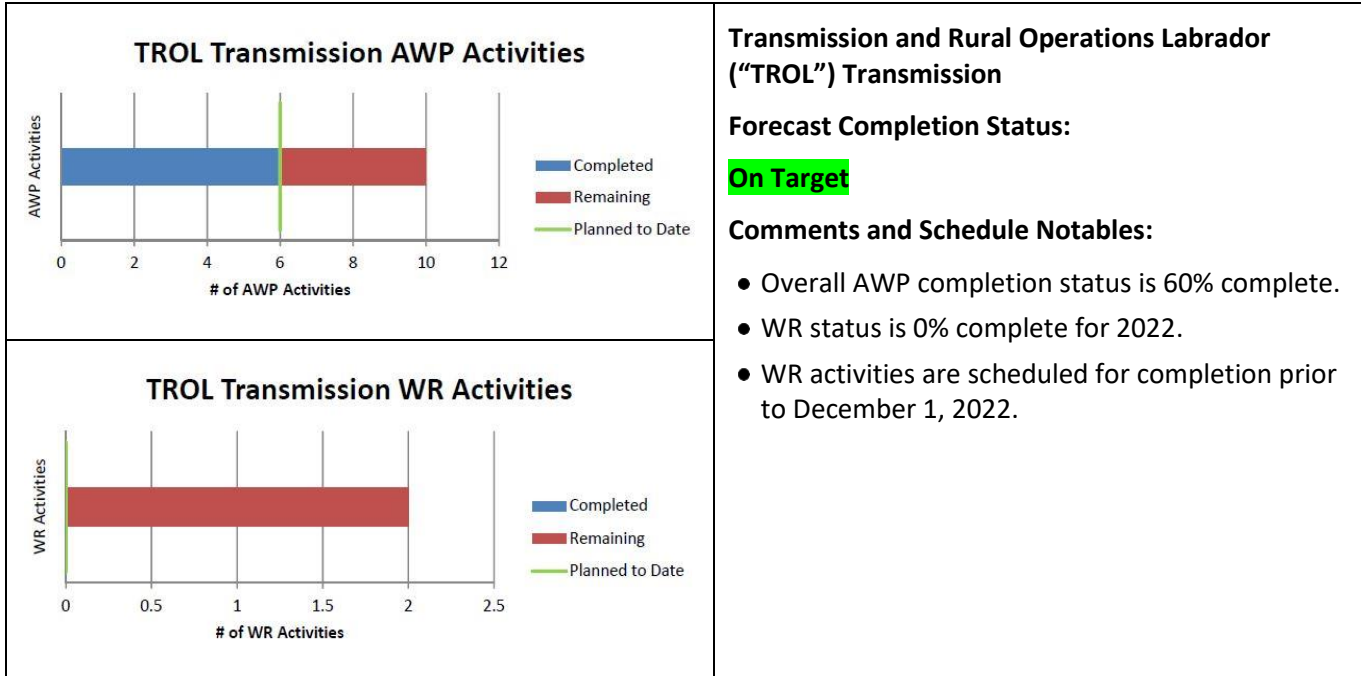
TROL Transmission AWP Activities

AWP Activities

Completed
Remaining
Planned to Date

0 2 4 6 8 10 12
# of AWP Activities

TROL Transmission WR Activities

WR Activities

Completed
Remaining
Planned to Date

0 0.5 1 1.5 2 2.5
# of WR Activities

Transmission and Rural Operations Labrador ("TROL") Transmission

Forecast Completion Status:

On Target

Comments and Schedule Notables:

- Overall AWP completion status is 60% complete.
- WR status is 0% complete for 2022.
- WR activities are scheduled for completion prior to December 1, 2022.